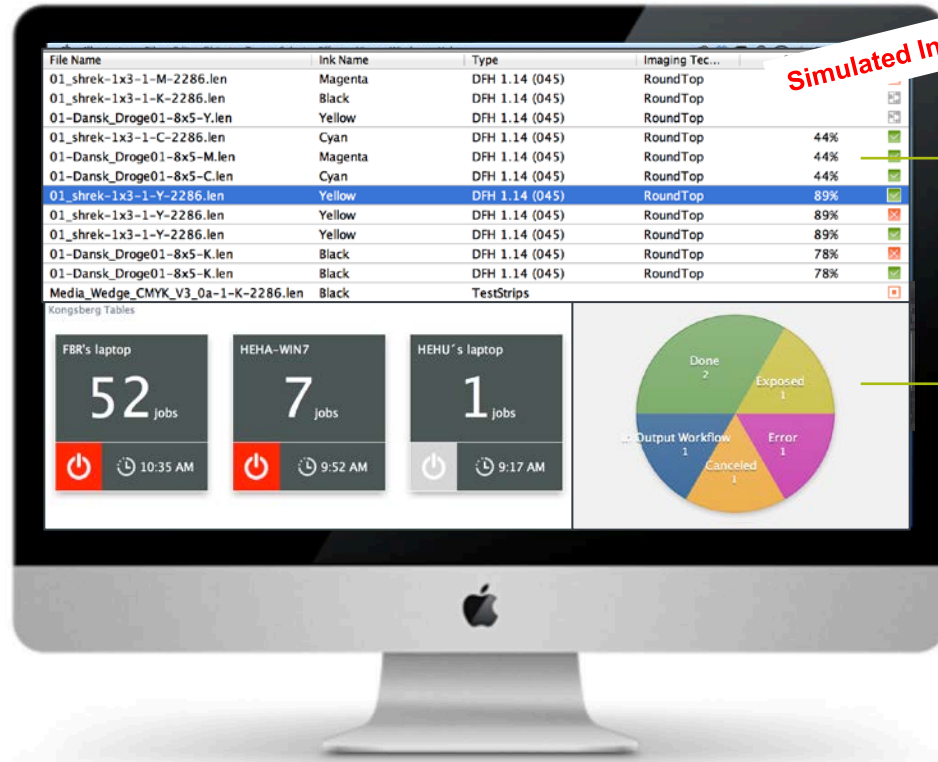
Simulated In

| File Name | Ink Name | Type | Imaging Tec... | | |
|---|---|---|---|---|---|
| 01_shrek-1x3-1-M-2286.len | Magenta | DFH 1.14 (045) | RoundTop | | |
| 01_shrek-1x3-1-K-2286.len | Black | DFH 1.14 (045) | RoundTop | | |
| 01-Dansk_Droge01-8x5-Y.len | Yellow | DFH 1.14 (045) | RoundTop | | |
| 01_shrek-1x3-1-C-2286.len | Cyan | DFH 1.14 (045) | RoundTop | 44% | |
| 01-Dansk_Droge01-8x5-M.len | Magenta | DFH 1.14 (045) | RoundTop | 44% | |
| 01-Dansk_Droge01-8x5-C.len | Cyan | DFH 1.14 (045) | RoundTop | 44% | |
| 01_shrek-1x3-1-Y-2286.len | Yellow | DFH 1.14 (045) | RoundTop | 89% | |
| 01_shrek-1x3-1-Y-2286.len | Yellow | DFH 1.14 (045) | RoundTop | 89% | |
| 01_shrek-1x3-1-Y-2286.len | Yellow | DFH 1.14 (045) | RoundTop | 89% | |
| 01-Dansk_Droge01-8x5-K.len | Black | DFH 1.14 (045) | RoundTop | 78% | |
| 01-Dansk_Droge01-8x5-K.len | Black | DFH 1.14 (045) | RoundTop | 78% | |
| Media_Wedge_CMYK_V3_0a-1-K-2286.len | Black | TestStrips | | | |

Kongsberg Tables

FBR's laptop
52 jobs
10:35 AM

HEHA-WIN7
7 jobs
9:52 AM

HEHU´s laptop
1 jobs
9:17 AM

Done
2

Exposed
1

Output Workflow
1

Error
1

Canceled
1